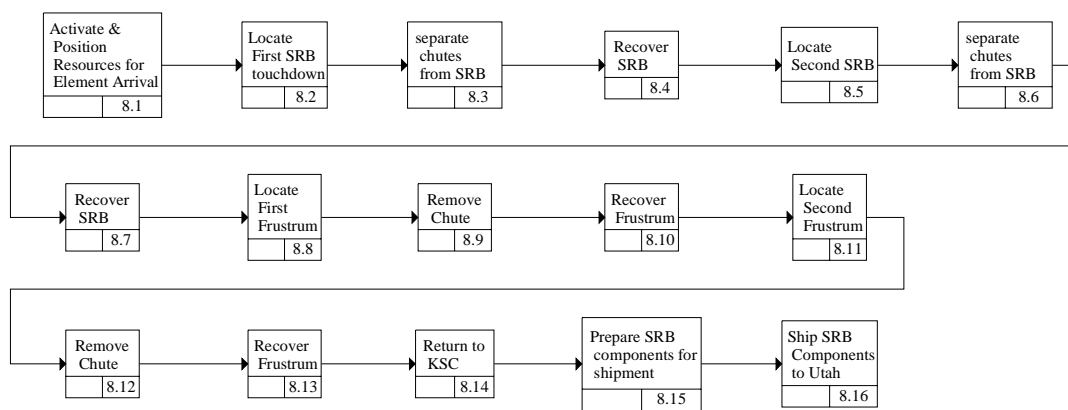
Activate & Position Resources for Element Arrival
8.1

Locate First SRB touchdown
8.2

separate chutes from SRB
8.3

Recover SRB
8.4

Locate Second SRB
8.5

separate chutes from SRB
8.6

Recover SRB
8.7

Locate First Frustrum
8.8

Remove Chute
8.9

Recover Frustrum
8.10

Locate Second Frustrum
8.11

Remove Chute
8.12

Recover Frustrum
8.13

Return to KSC
8.14

Prepare SRB components for shipment
8.15

Ship SRB Components to Utah
8.16